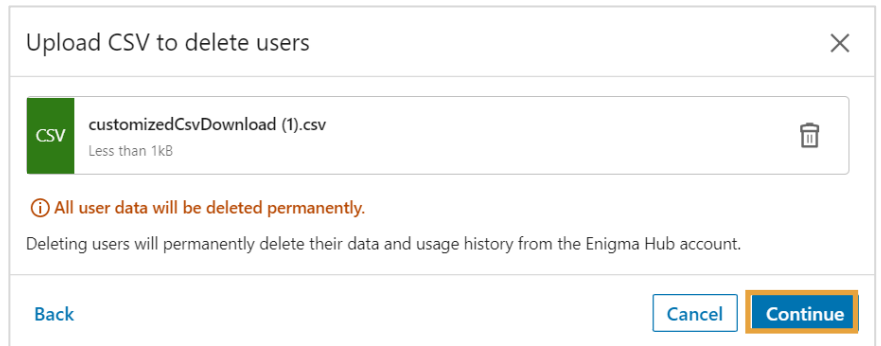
Upload CSV to delete users

CSV

customizedCsvDownload (1).csv

Less than 1kB

All user data will be deleted permanently.

Deleting users will permanently delete their data and usage history from the Enigma Hub account.

Back

Cancel

Continue